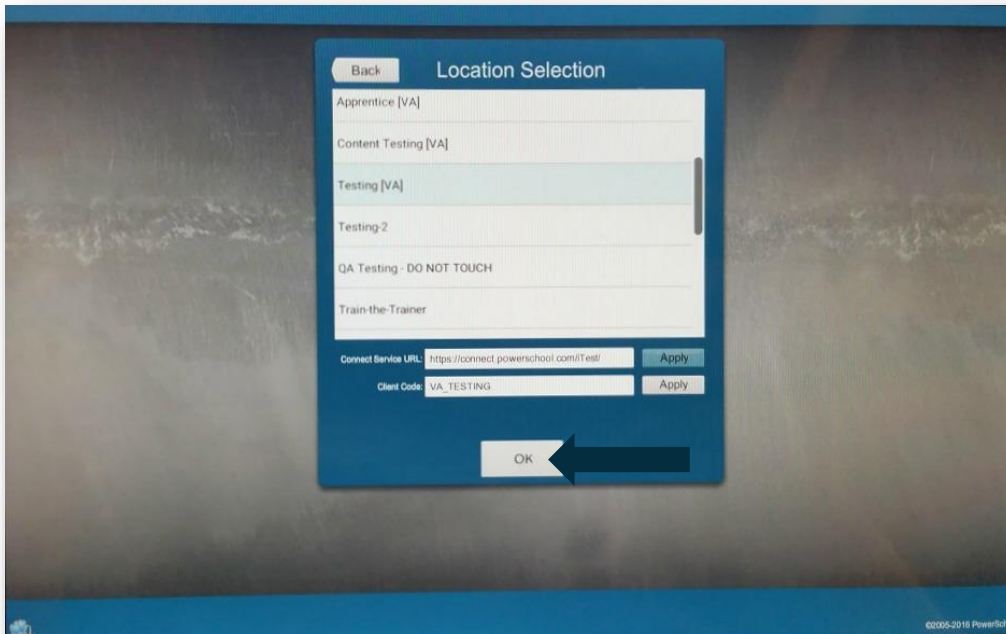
Back

Location Selection

Apprentice [VA]

Content Testing [VA]

Testing [VA]

Testing-2

QA Testing - DO NOT TOUCH

Train-the-Trainer

Connect Service URL: https://connect.powerschool.com/iTest/ Apply

Client Code: VA_TESTING Apply

OK

©2005-2018 PowerSch